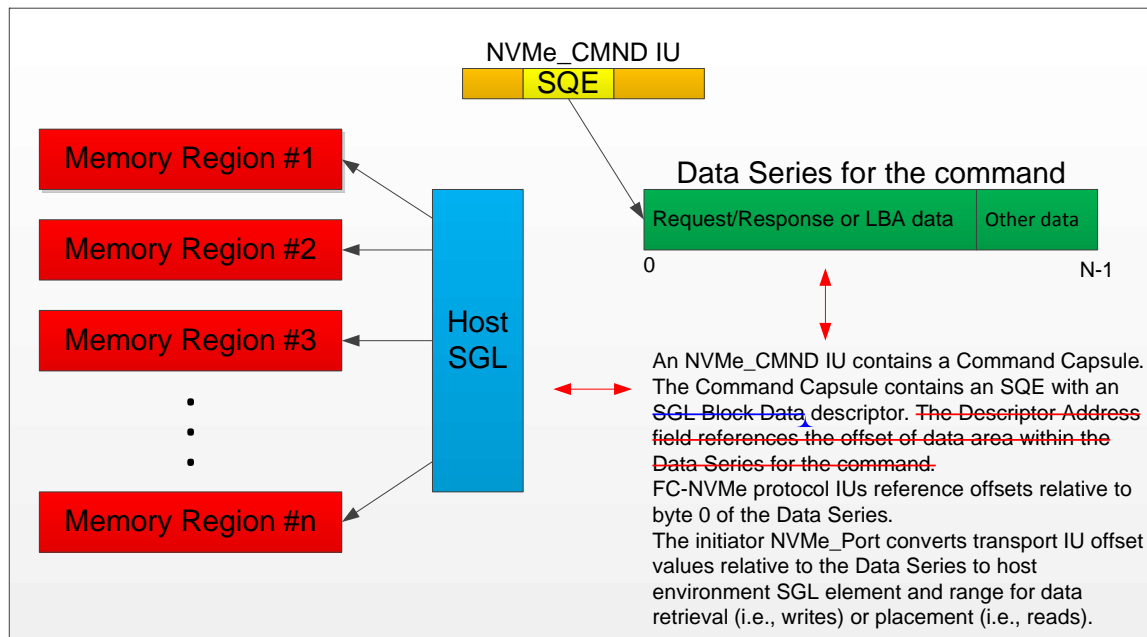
NVMe_CMND IU

SQE

Memory Region #1

Memory Region #2

Memory Region #3

•
•
•

Memory Region #n

Host SGL

Data Series for the command

Request/Response or LBA data

Other data

0

N-1

An NVMe_CMND IU contains a Command Capsule. The Command Capsule contains an SQE with an SGL Block Data descriptor. The Descriptor Address field references the offset of data area within the Data Series for the command.
FC-NVMe protocol IUs reference offsets relative to byte 0 of the Data Series.
The initiator NVMe_Port converts transport IU offset values relative to the Data Series to host environment SGL element and range for data retrieval (i.e., writes) or placement (i.e., reads).